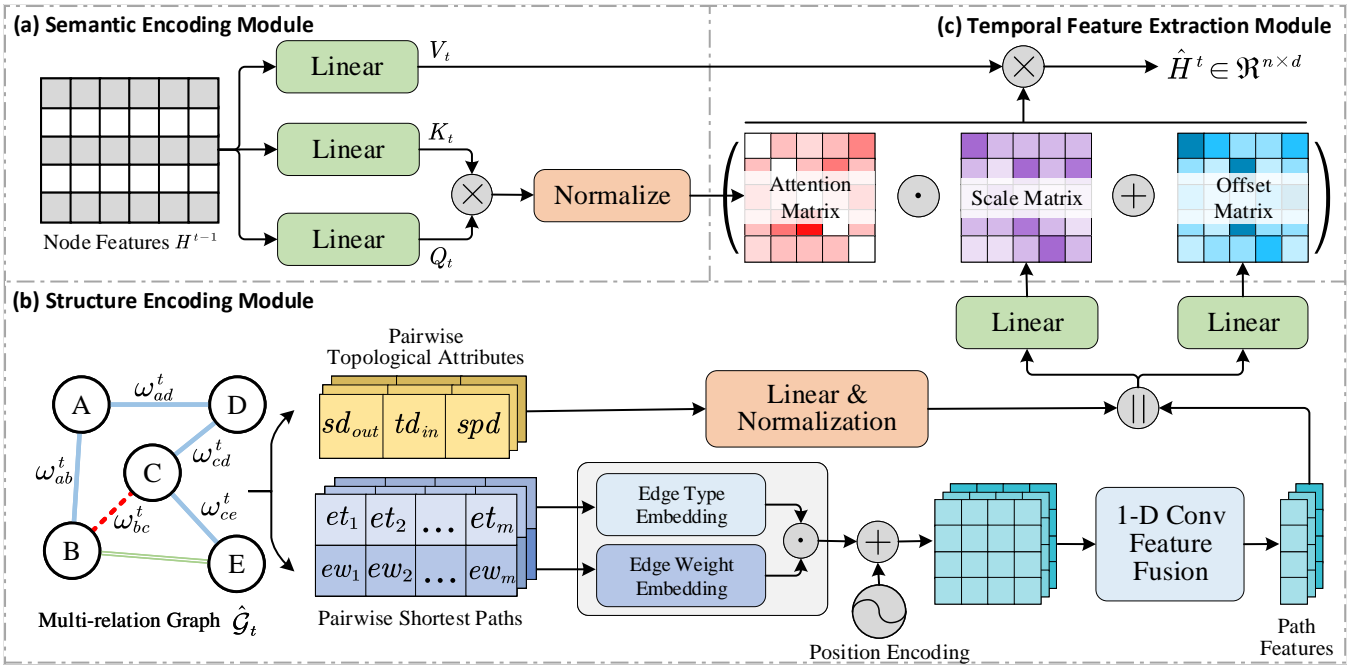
(a) Semantic Encoding Module

(c) Temporal Feature Extraction Module

Linear $V_t$

Linear $K_t$

Linear $Q_t$

Node Features $H^{t-1}$

Normalize

$\hat{H}^t \in \Re^{n \times d}$

Attention Matrix

Scale Matrix

Offset Matrix

(b) Structure Encoding Module

Linear

Linear

Pairwise Topological Attributes

$sd_{out}$ $td_{in}$ $spd$

Linear & Normalization

A D C B E

$\omega_{ad}^t$ $\omega_{cd}^t$ $\omega_{ab}^t$ $\omega_{bc}^t$ $\omega_{ce}^t$

$et_1$ $et_2$ … $et_m$

$ew_1$ $ew_2$ … $ew_m$

Edge Type Embedding

Edge Weight Embedding

1-D Conv Feature Fusion

Multi-relation Graph $\hat{\mathcal{G}}_t$

Pairwise Shortest Paths

Position Encoding

Path Features